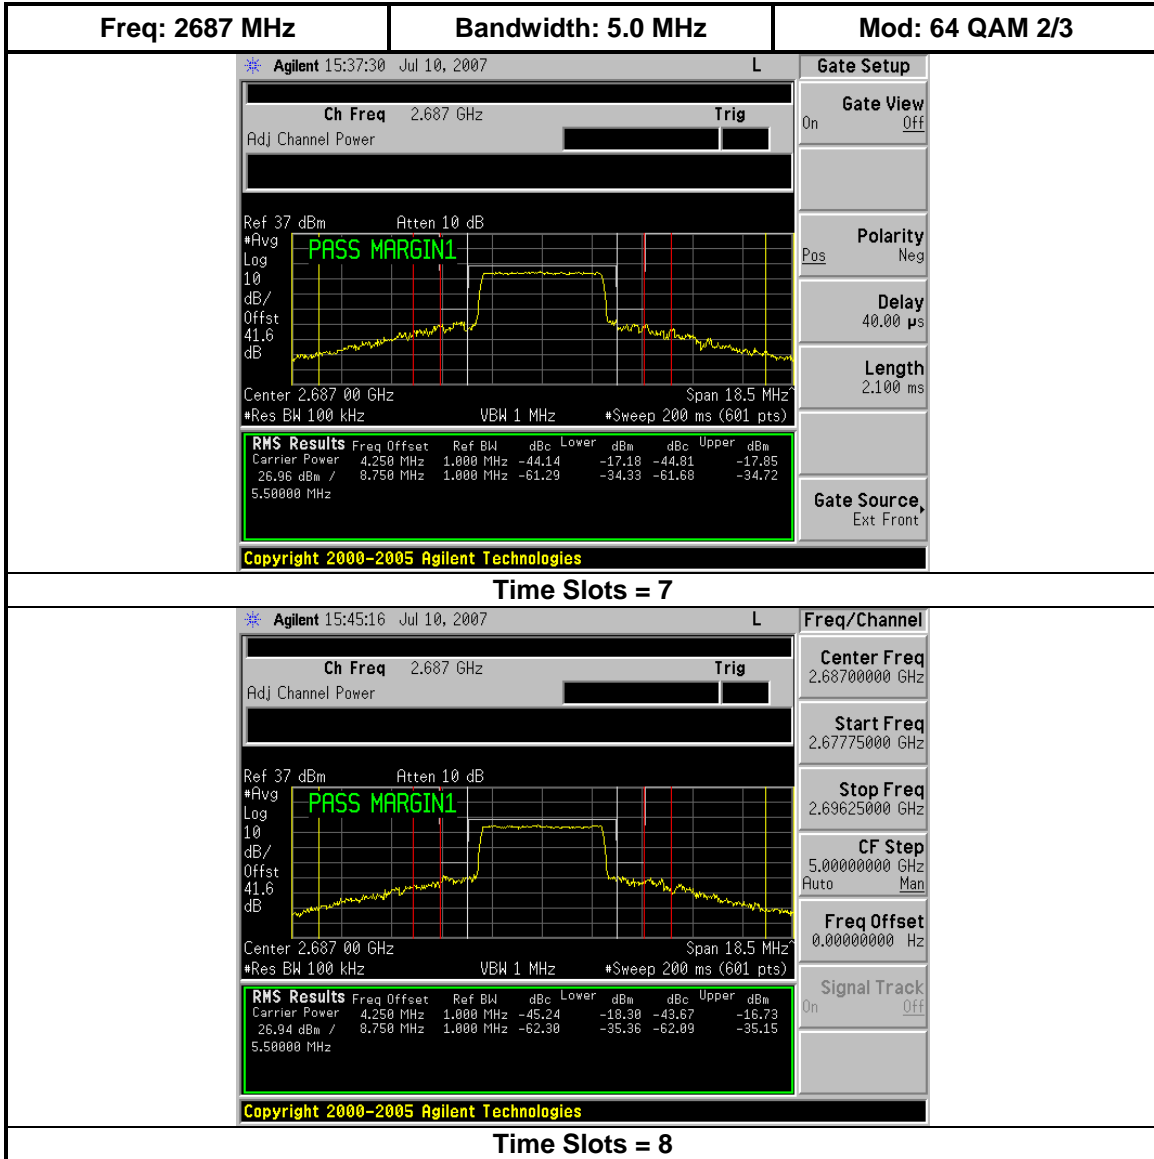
| Freq: 2687 MHz | Bandwidth: 5.0 MHz | Mod: 64 QAM 2/3 |
|---|---|---|

Agilent 15:37:30 Jul 10, 2007 L

Gate Setup

Ch Freq 2.687 GHz Trig

Adj Channel Power

Gate View
On Off

Polarity
Pos Neg

Delay
40.00 μs

Length
2.100 ms

Gate Source
Ext Front

Ref 37 dBm Atten 10 dB
#Avg
Log
10
dB/
Offst
41.6
dB

PASS MARGIN1

Center 2.687 00 GHz Span 18.5 MHz
#Res BW 100 kHz VBW 1 MHz #Sweep 200 ms (601 pts)

RMS Results Freq Offset Ref BW dBc Lower dBm dBc Upper dBm
Carrier Power 4.250 MHz 1.000 MHz -44.14 -17.18 -44.81 -17.85
26.96 dBm / 8.750 MHz 1.000 MHz -61.29 -34.33 -61.68 -34.72
5.50000 MHz

Copyright 2000-2005 Agilent Technologies

Time Slots = 7

Agilent 15:45:16 Jul 10, 2007 L

Freq/Channel

Ch Freq 2.687 GHz Trig

Adj Channel Power

Center Freq
2.68700000 GHz

Start Freq
2.67775000 GHz

Stop Freq
2.69625000 GHz

CF Step
5.00000000 GHz
Auto Man

Freq Offset
0.00000000 Hz

Signal Track
On Off

Ref 37 dBm Atten 10 dB
#Avg
Log
10
dB/
Offst
41.6
dB

PASS MARGIN1

Center 2.687 00 GHz Span 18.5 MHz
#Res BW 100 kHz VBW 1 MHz #Sweep 200 ms (601 pts)

RMS Results Freq Offset Ref BW dBc Lower dBm dBc Upper dBm
Carrier Power 4.250 MHz 1.000 MHz -45.24 -18.30 -43.67 -16.73
26.94 dBm / 8.750 MHz 1.000 MHz -62.30 -35.36 -62.09 -35.15
5.50000 MHz

Copyright 2000-2005 Agilent Technologies

Time Slots = 8